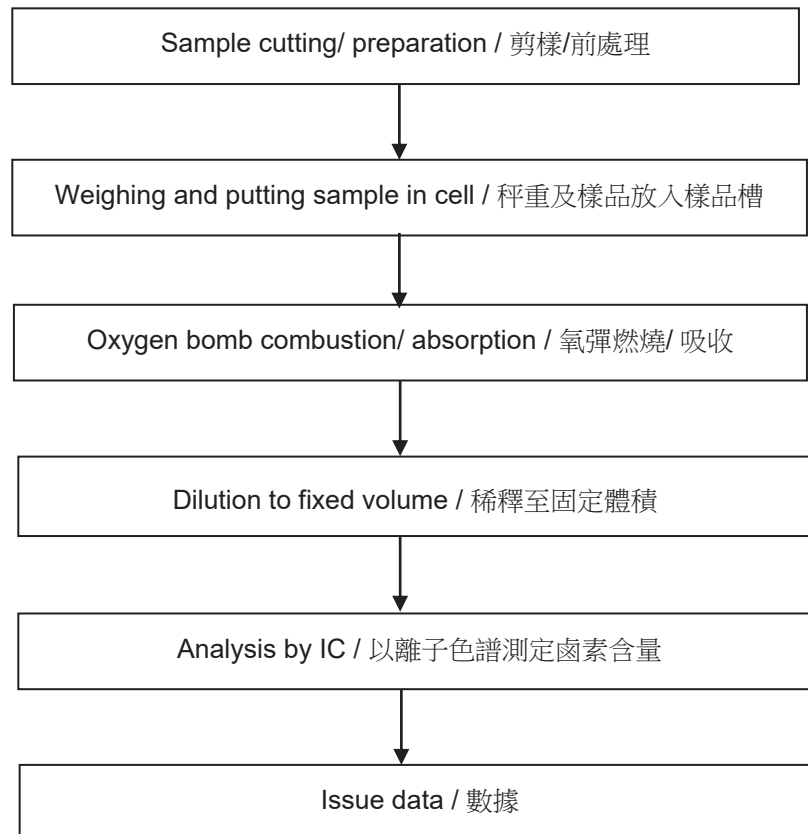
Sample cutting/ preparation / 剪樣/前處理

Weighing and putting sample in cell / 秤重及樣品放入樣品槽

Oxygen bomb combustion/ absorption / 氧彈燃燒/ 吸收

Dilution to fixed volume / 稀釋至固定體積

Analysis by IC / 以離子色譜測定鹵素含量

Issue data / 數據